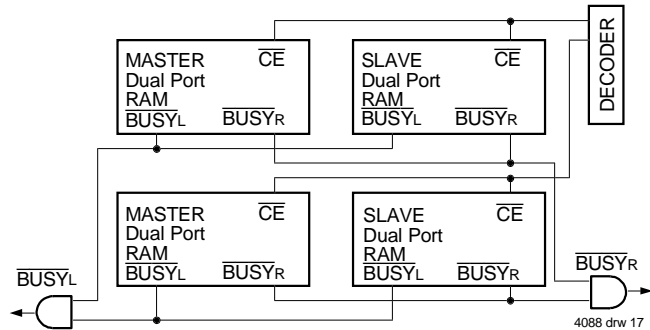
MASTER $\overline{CE}$
Dual Port
RAM
$\overline{BUSY_L}$ $\overline{BUSY_R}$

SLAVE $\overline{CE}$
Dual Port
RAM
$\overline{BUSY_L}$ $\overline{BUSY_R}$

DECODER

MASTER $\overline{CE}$
Dual Port
RAM
$\overline{BUSY_L}$ $\overline{BUSY_R}$

SLAVE $\overline{CE}$
Dual Port
RAM
$\overline{BUSY_L}$ $\overline{BUSY_R}$

$\overline{BUSY_L}$

$\overline{BUSY_R}$

4088 drw 17